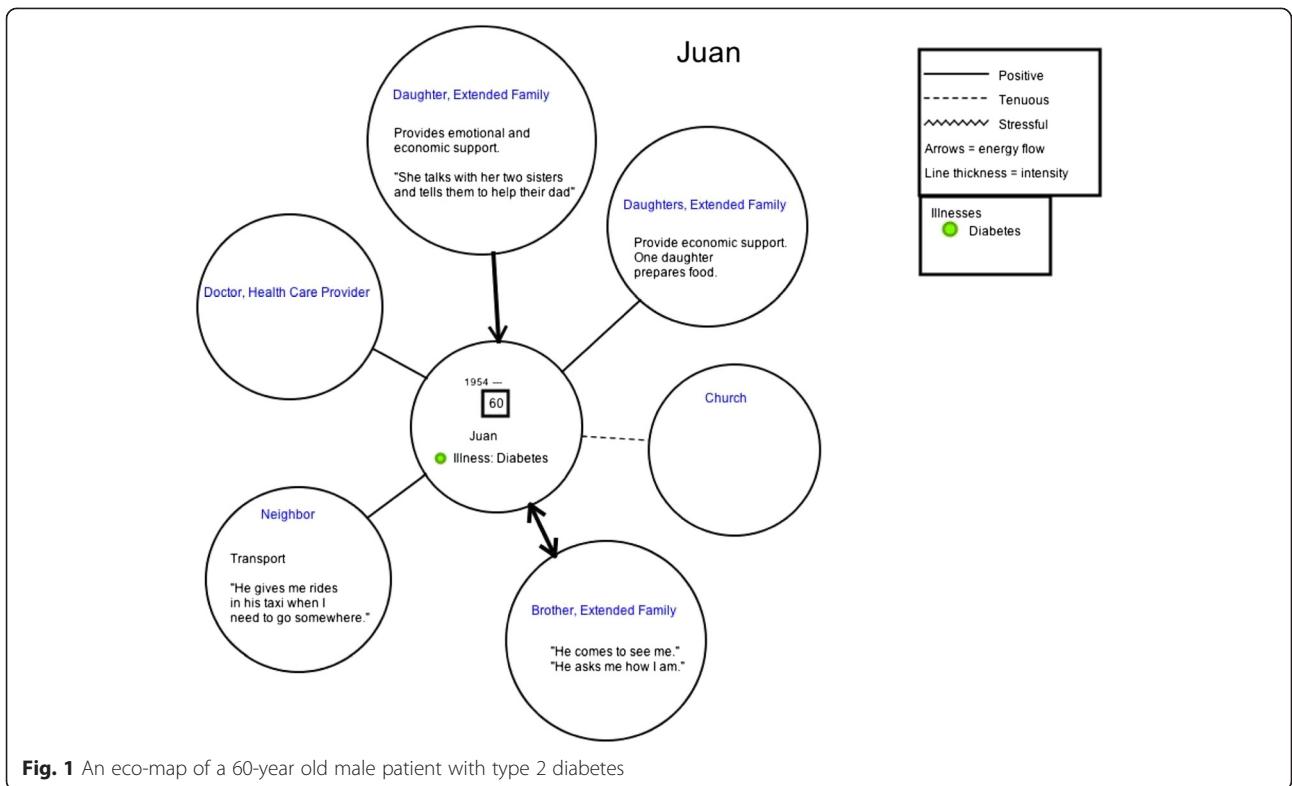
Juan

Positive
Tenuous
Stressful
Arrows = energy flow
Line thickness = intensity

Illnesses
Diabetes

Daughter, Extended Family

Provides emotional and economic support.

"She talks with her two sisters and tells them to help their dad"

Daughters, Extended Family

Provide economic support. One daughter prepares food.

Doctor, Health Care Provider

1954 —
60
Juan
Illness: Diabetes

Church

Neighbor

Transport

"He gives me rides in his taxi when I need to go somewhere."

Brother, Extended Family

"He comes to see me."
"He asks me how I am."

**Fig. 1** An eco-map of a 60-year old male patient with type 2 diabetes